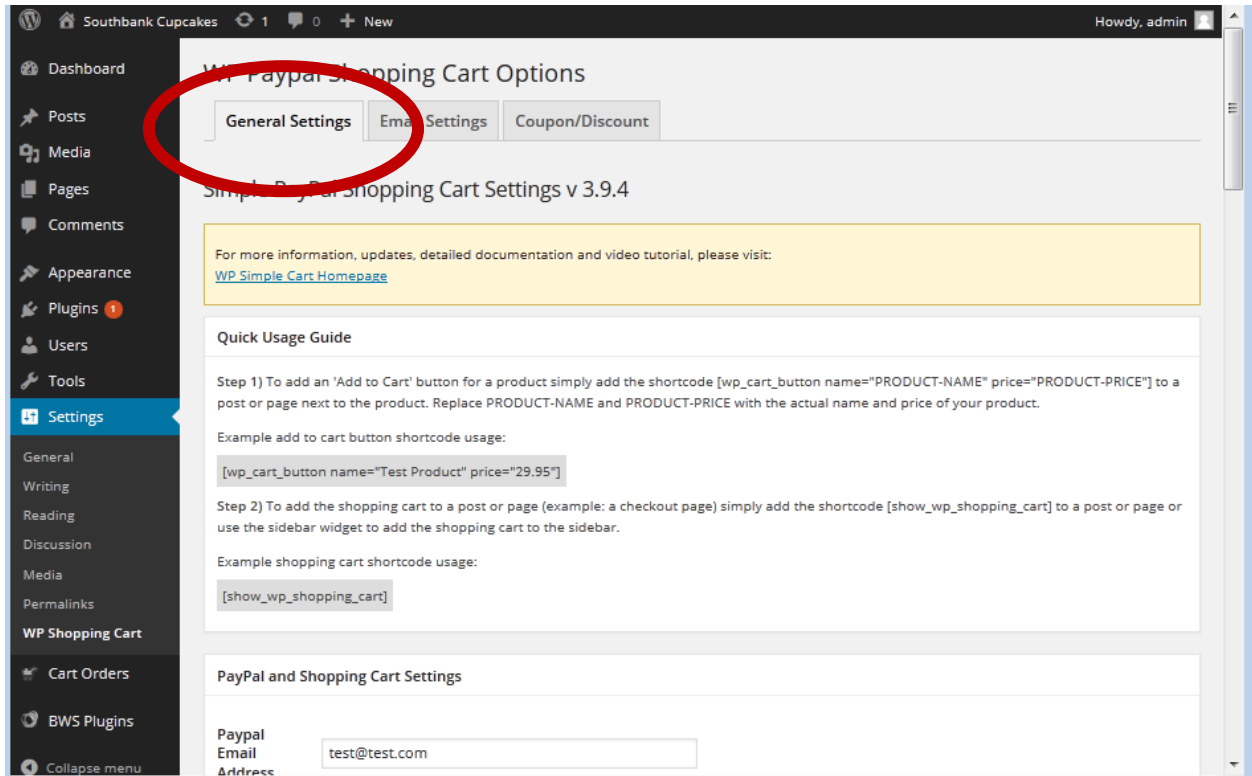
Southbank Cupcakes 1 0 New

Howdy, admin

Dashboard

Posts

Media

Pages

Comments

Appearance

Plugins 1

Users

Tools

Settings

General

Writing

Reading

Discussion

Media

Permalinks

WP Shopping Cart

Cart Orders

BWS Plugins

Collapse menu

WP Paypal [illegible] Cart Options

General Settings

Ema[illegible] Settings

Coupon/Discount

Simple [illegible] Shopping Cart Settings v 3.9.4

For more information, updates, detailed documentation and video tutorial, please visit:
WP Simple Cart Homepage

Quick Usage Guide

Step 1) To add an 'Add to Cart' button for a product simply add the shortcode [wp_cart_button name="PRODUCT-NAME" price="PRODUCT-PRICE"] to a post or page next to the product. Replace PRODUCT-NAME and PRODUCT-PRICE with the actual name and price of your product.

Example add to cart button shortcode usage:

[wp_cart_button name="Test Product" price="29.95"]

Step 2) To add the shopping cart to a post or page (example: a checkout page) simply add the shortcode [show_wp_shopping_cart] to a post or page or use the sidebar widget to add the shopping cart to the sidebar.

Example shopping cart shortcode usage:

[show_wp_shopping_cart]

PayPal and Shopping Cart Settings

Paypal Email Address

test@test.com